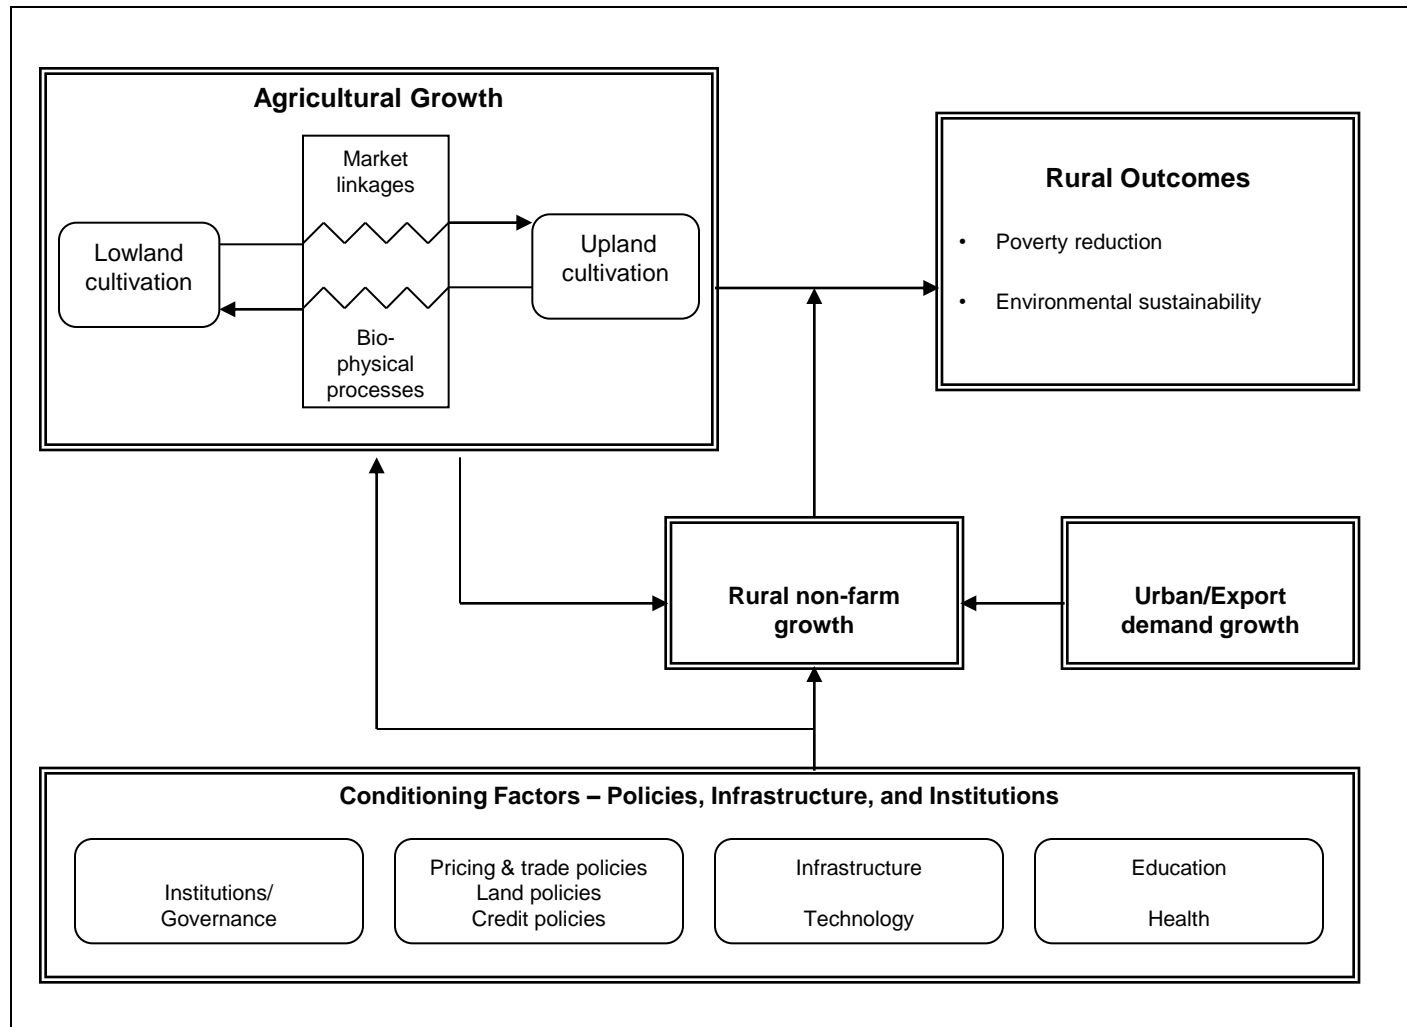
Agricultural Growth

Market linkages

Lowland cultivation

Upland cultivation

Bio-physical processes

Rural Outcomes

• Poverty reduction

• Environmental sustainability

Rural non-farm growth

Urban/Export demand growth

Conditioning Factors – Policies, Infrastructure, and Institutions

Institutions/ Governance

Pricing & trade policies
Land policies
Credit policies

Infrastructure

Technology

Education

Health